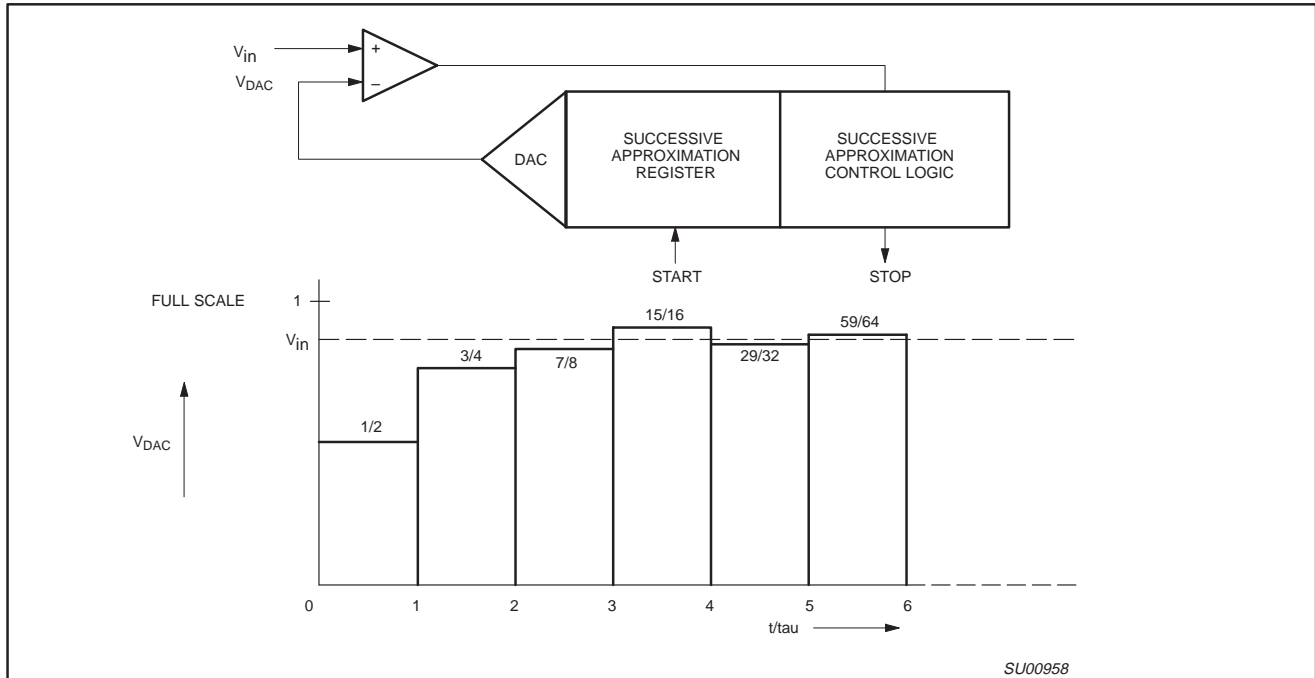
$V_{in}$
$V_{DAC}$
+
–
DAC
SUCCESSIVE APPROXIMATION REGISTER
SUCCESSIVE APPROXIMATION CONTROL LOGIC
START
STOP
FULL SCALE
1
$V_{in}$
$V_{DAC}$
1/2
3/4
7/8
15/16
29/32
59/64
0
1
2
3
4
5
6
t/tau
SU00958